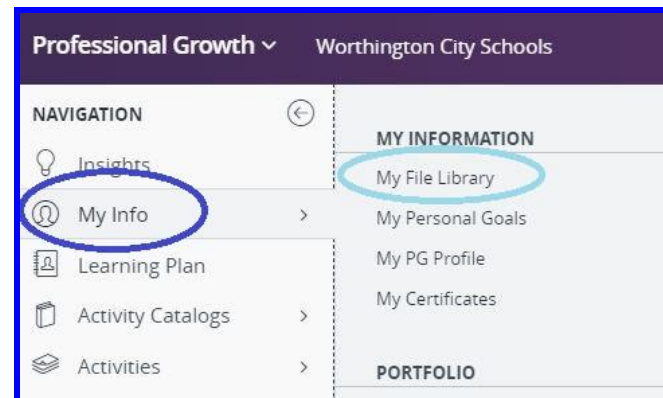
Professional Growth ⌄ Worthington City Schools

NAVIGATION

Insights

My Info >

Learning Plan

Activity Catalogs >

Activities >

MY INFORMATION

My File Library

My Personal Goals

My PG Profile

My Certificates

PORTFOLIO